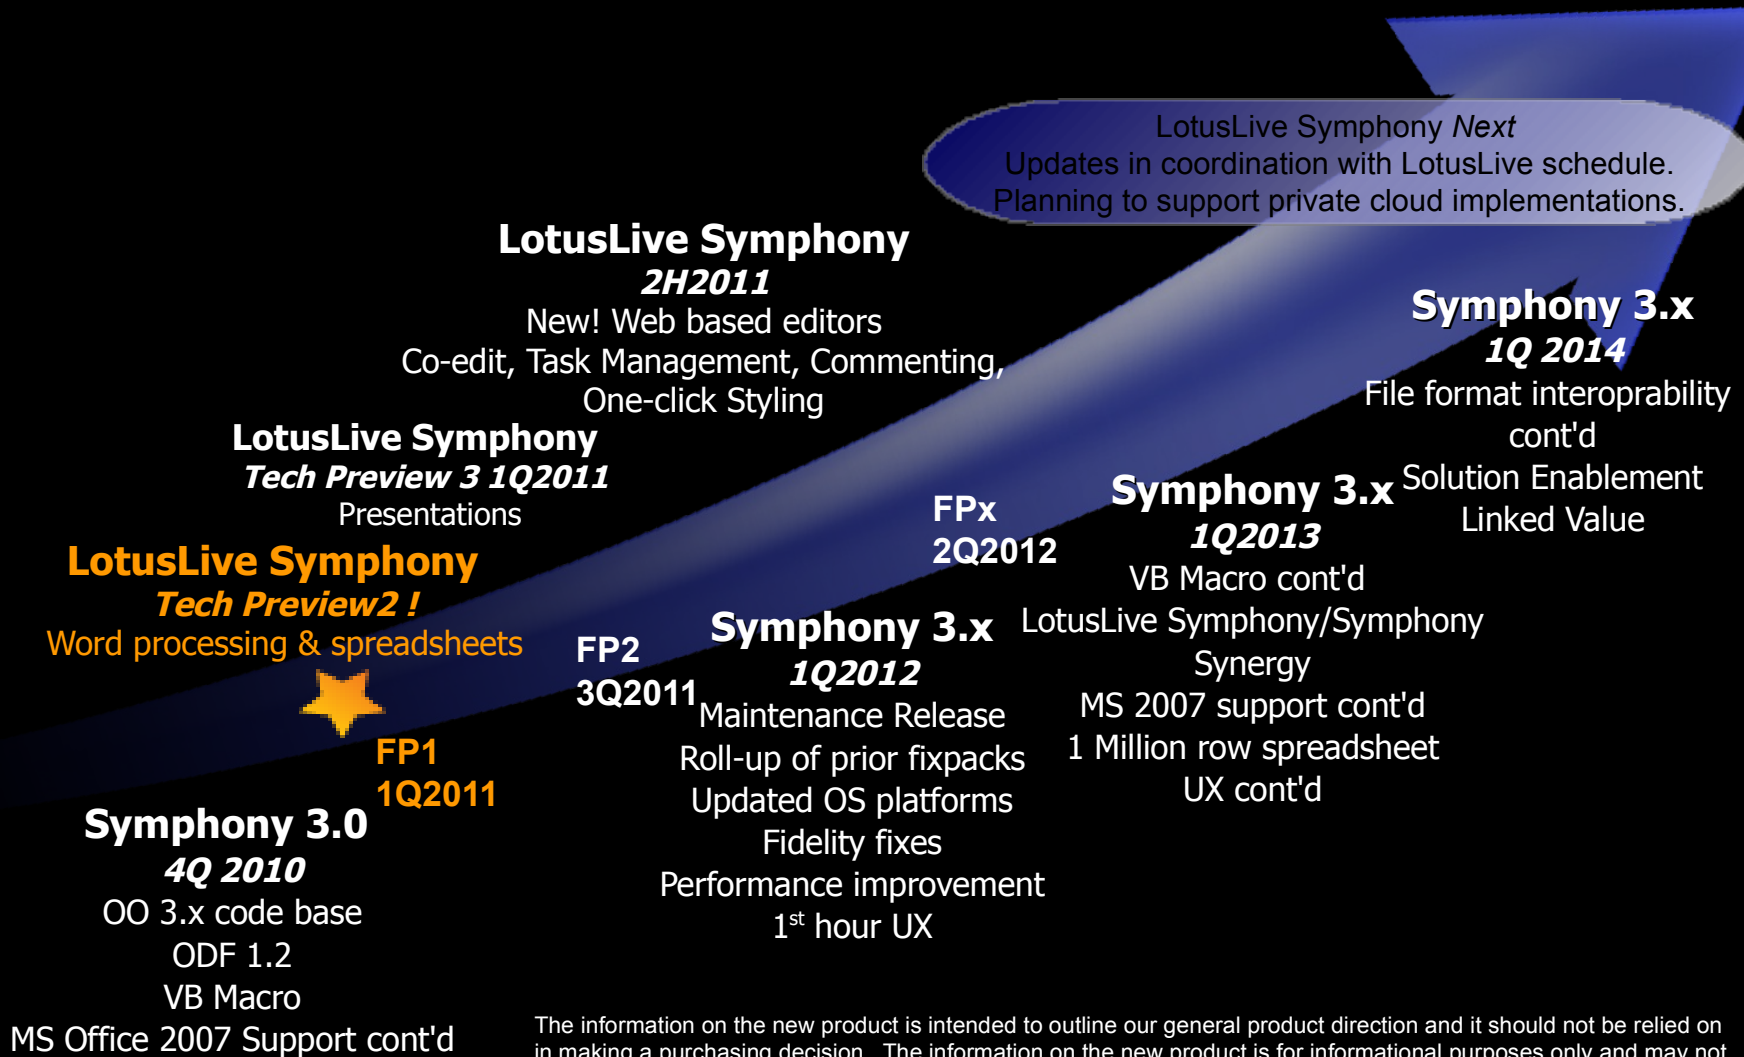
LotusLive Symphony Next
Updates in coordination with LotusLive schedule.
Planning to support private cloud implementations.

LotusLive Symphony
2H2011
New! Web based editors
Co-edit, Task Management, Commenting,
One-click Styling

LotusLive Symphony
Tech Preview 3 1Q2011
Presentations

LotusLive Symphony
Tech Preview2 !
Word processing & spreadsheets

FP1
1Q2011

Symphony 3.0
4Q 2010
OO 3.x code base
ODF 1.2
VB Macro
MS Office 2007 Support cont'd

FP2
3Q2011

Symphony 3.x
1Q2012
Maintenance Release
Roll-up of prior fixpacks
Updated OS platforms
Fidelity fixes
Performance improvement
1$^{st}$ hour UX

FPx
2Q2012

Symphony 3.x
1Q2013
VB Macro cont'd
LotusLive Symphony/Symphony
Synergy
MS 2007 support cont'd
1 Million row spreadsheet
UX cont'd

Symphony 3.x
1Q 2014
File format interoprability
cont'd
Solution Enablement
Linked Value

The information on the new product is intended to outline our general product direction and it should not be relied on in making a purchasing decision. The information on the new product is for informational purposes only and may not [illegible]